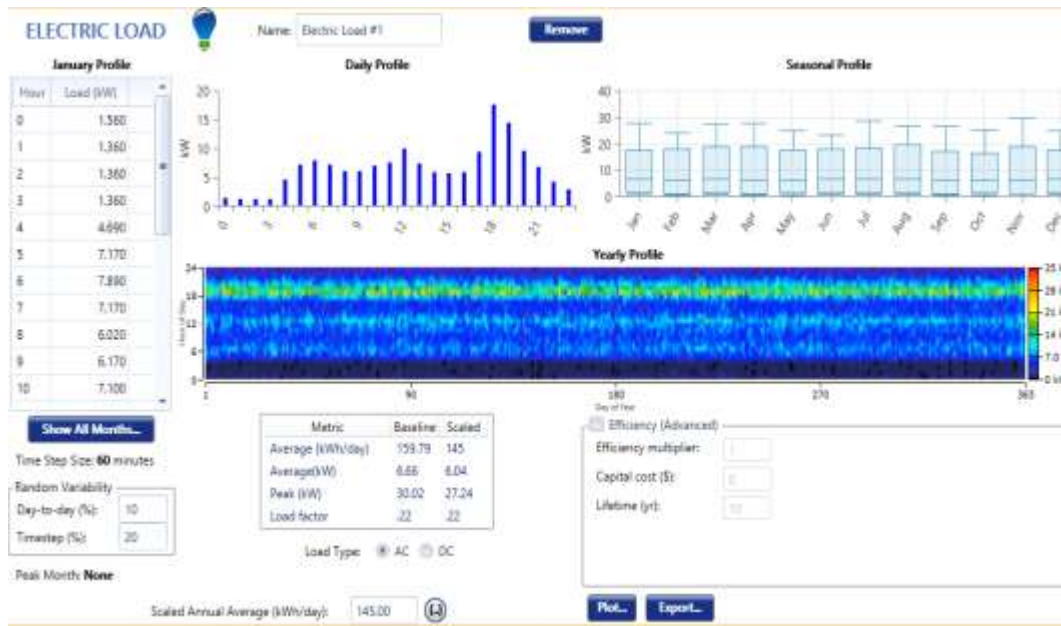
ELECTRIC LOAD

Name: Electric Load #1

Remove

January Profile

| Hour | Load (kW) |
|---|---|
| 0 | 1.360 |
| 1 | 1.360 |
| 2 | 1.360 |
| 3 | 1.360 |
| 4 | 4.690 |
| 5 | 7.170 |
| 6 | 7.890 |
| 7 | 7.170 |
| 8 | 6.020 |
| 9 | 6.170 |
| 10 | 7.100 |

Daily Profile

20
15
10
5
0
kW
0 6 12 18 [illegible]

Seasonal Profile

40
30
20
10
0
kW
Jan Feb Mar Apr May Jun Jul Aug Sep Oct Nov Dec

Yearly Profile

24
18
12
6
0
Hour of Day
1 90 180 270 365
Day of Year
35 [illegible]
28 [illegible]
21 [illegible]
14 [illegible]
7.0 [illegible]
0 kW

Show All Months...

Time Step Size: 60 minutes

Random Variability
Day-to-day (%): 10
Timestep (%): 20

Peak Month: None

| Metric | Baseline | Scaled |
|---|---|---|
| Average (kWh/day) | 159.79 | 145 |
| Average(kW) | 6.66 | 6.04 |
| Peak (kW) | 30.02 | 27.24 |
| Load factor | .22 | .22 |

Load Type: AC DC

Efficiency (Advanced)
Efficiency multiplier: 1
Capital cost ($): 0
Lifetime (yr): 10

Scaled Annual Average (kWh/day): 145.00

Plot... Export...